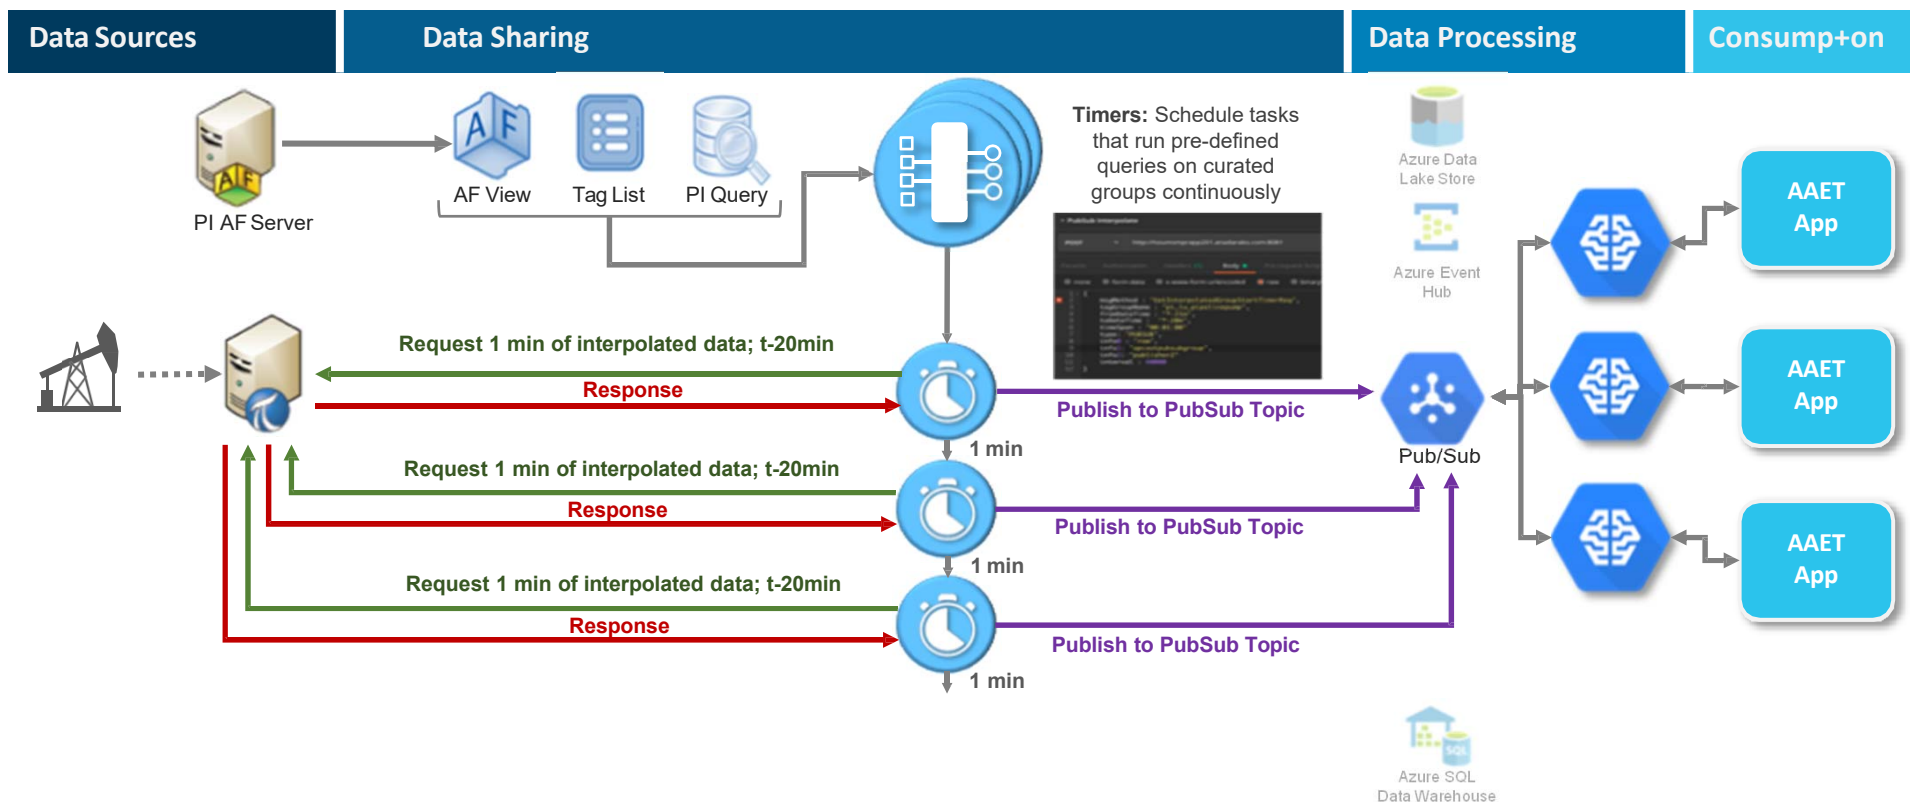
Data Sources

Data Sharing

Data Processing

Consump+on

PI AF Server

AF View

Tag List

PI Query

Timers: Schedule tasks that run pre-defined queries on curated groups continuously

Azure Data Lake Store

Azure Event Hub

AAET App

AAET App

AAET App

Request 1 min of interpolated data; t-20min

Response

Publish to PubSub Topic

Pub/Sub

1 min

Request 1 min of interpolated data; t-20min

Response

Publish to PubSub Topic

1 min

Request 1 min of interpolated data; t-20min

Response

Publish to PubSub Topic

1 min

Azure SQL Data Warehouse